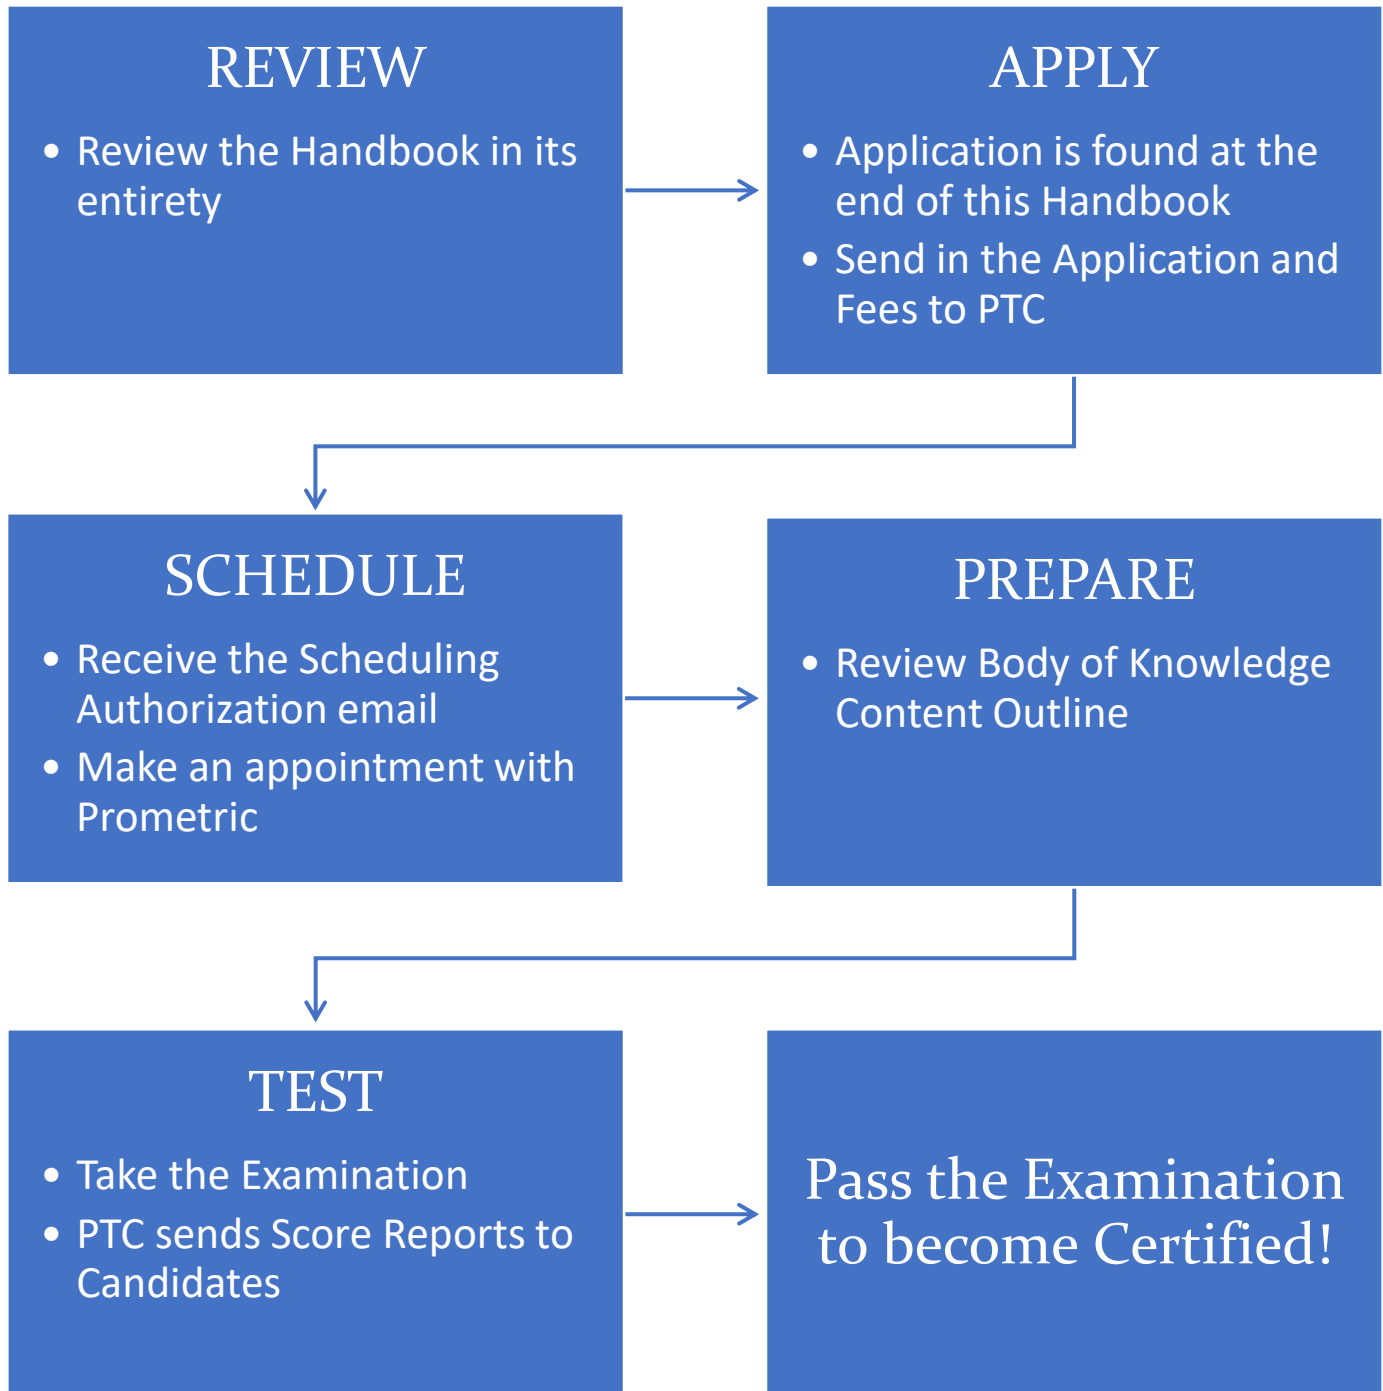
REVIEW

• Review the Handbook in its entirety

APPLY

• Application is found at the end of this Handbook
• Send in the Application and Fees to PTC

SCHEDULE

• Receive the Scheduling Authorization email
• Make an appointment with Prometric

PREPARE

• Review Body of Knowledge Content Outline

TEST

• Take the Examination
• PTC sends Score Reports to Candidates

Pass the Examination to become Certified!